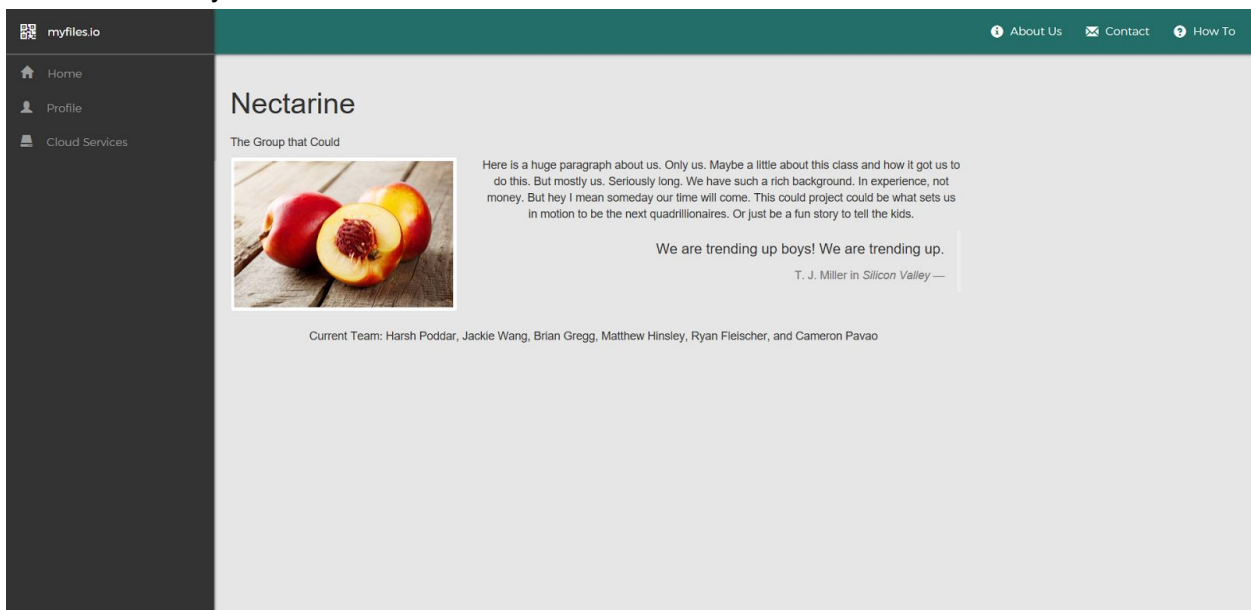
myfiles.io

Home

Profile

Cloud Services

About Us

Contact

How To

Nectarine

The Group that Could

Here is a huge paragraph about us. Only us. Maybe a little about this class and how it got us to do this. But mostly us. Seriously long. We have such a rich background. In experience, not money. But hey I mean someday our time will come. This could project could be what sets us in motion to be the next quadrillionaires. Or just be a fun story to tell the kids.

We are trending up boys! We are trending up.

T. J. Miller in Silicon Valley —

Current Team: Harsh Poddar, Jackie Wang, Brian Gregg, Matthew Hinsley, Ryan Fleischer, and Cameron Pavao